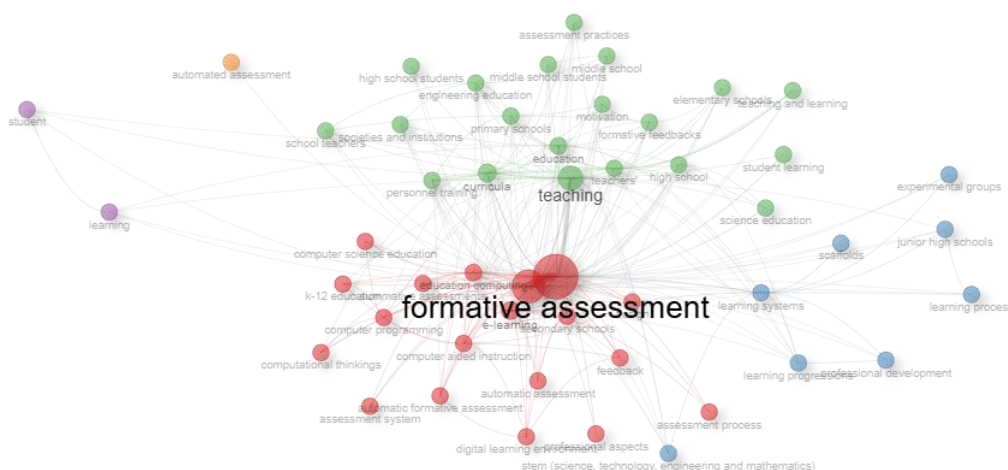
assessment practices
automated assessment
middle school
high school students
middle school students
engineering education
student
elementary schools
teaching and learning
motivation
primary schools
formative feedbacks
societies and institutions
school teachers
education
student learning
teachers
high school
curricula
personnel training
teaching
experimental groups
learning
science education
junior high schools
computer science education
scaffolds
education computing
k-12 education
assessment
formative assessment
learning systems
learning proces
e-learning
secondary schools
computer programming
computer aided instruction
computational thinkings
feedback
learning progressions
professional development
automatic assessment
automatic formative assessment
assessment system
assessment process
professional aspects
digital learning environment
stem (science, technology, engineering and mathematics)